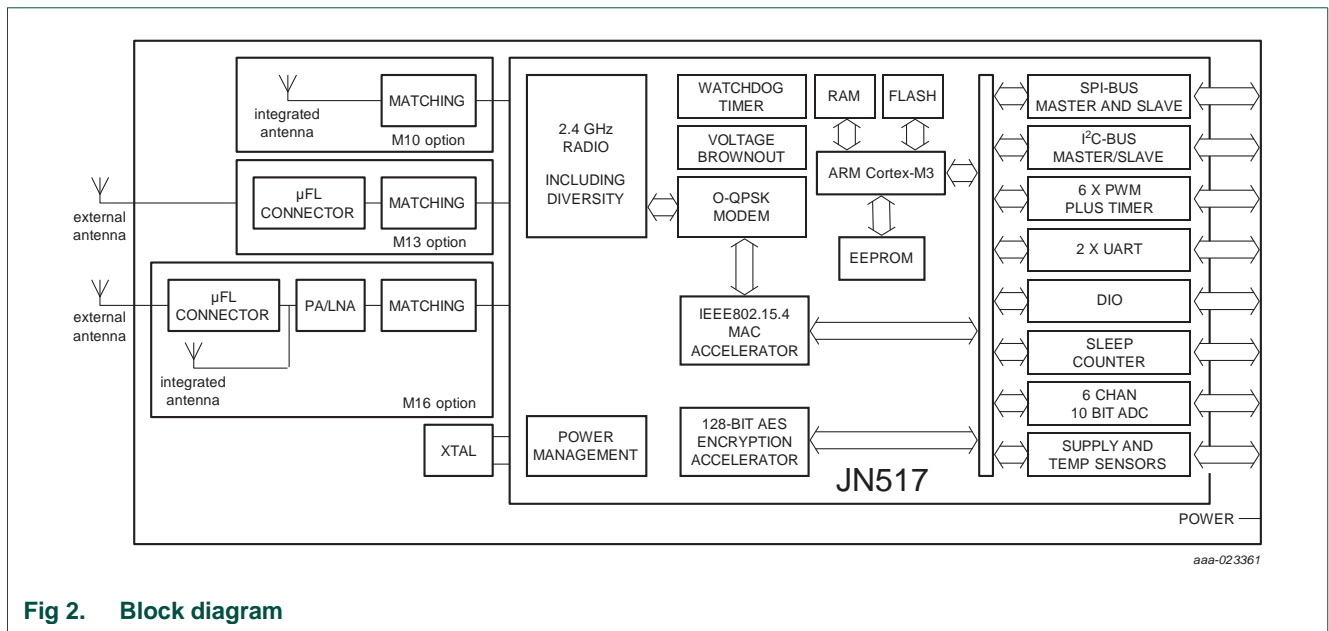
integrated antenna

MATCHING

M10 option

external antenna

μFL CONNECTOR

MATCHING

M13 option

external antenna

μFL CONNECTOR

PA/LNA

MATCHING

integrated antenna

M16 option

XTAL

2.4 GHz RADIO

INCLUDING DIVERSITY

POWER MANAGEMENT

WATCHDOG TIMER

VOLTAGE BROWNOUT

O-QPSK MODEM

IEEE802.15.4 MAC ACCELERATOR

128-BIT AES ENCRYPTION ACCELERATOR

RAM

FLASH

ARM Cortex-M3

EEPROM

JN517

SPI-BUS MASTER AND SLAVE

I$^2$C-BUS MASTER/SLAVE

6 X PWM PLUS TIMER

2 X UART

DIO

SLEEP COUNTER

6 CHAN 10 BIT ADC

SUPPLY AND TEMP SENSORS

POWER

aaa-023361

Fig 2. Block diagram